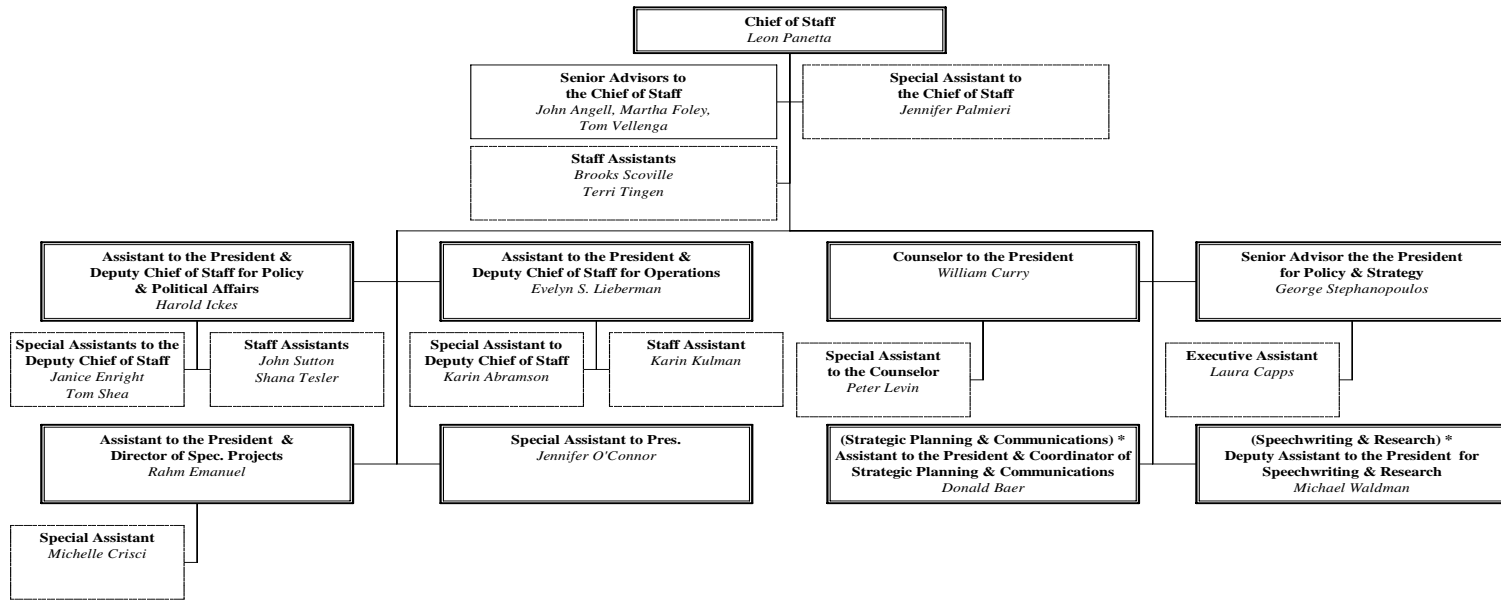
**Chief of Staff**
*Leon Panetta*

**Senior Advisors to the Chief of Staff**
*John Angell, Martha Foley, Tom Vellenga*

**Special Assistant to the Chief of Staff**
*Jennifer Palmieri*

**Staff Assistants**
*Brooks Scoville*
*Terri Tingen*

**Assistant to the President & Deputy Chief of Staff for Policy & Political Affairs**
*Harold Ickes*

**Assistant to the President & Deputy Chief of Staff for Operations**
*Evelyn S. Lieberman*

**Counselor to the President**
*William Curry*

**Senior Advisor the the President for Policy & Strategy**
*George Stephanopoulos*

**Special Assistants to the Deputy Chief of Staff**
*Janice Enright*
*Tom Shea*

**Staff Assistants**
*John Sutton*
*Shana Tesler*

**Special Assistant to Deputy Chief of Staff**
*Karin Abramson*

**Staff Assistant**
*Karin Kulman*

**Special Assistant to the Counselor**
*Peter Levin*

**Executive Assistant**
*Laura Capps*

**Assistant to the President & Director of Spec. Projects**
*Rahm Emanuel*

**Special Assistant to Pres.**
*Jennifer O'Connor*

**(Strategic Planning & Communications) \* Assistant to the President & Coordinator of Strategic Planning & Communications**
*Donald Baer*

**(Speechwriting & Research) \* Deputy Assistant to the President for Speechwriting & Research**
*Michael Waldman*

**Special Assistant**
*Michelle Crisci*